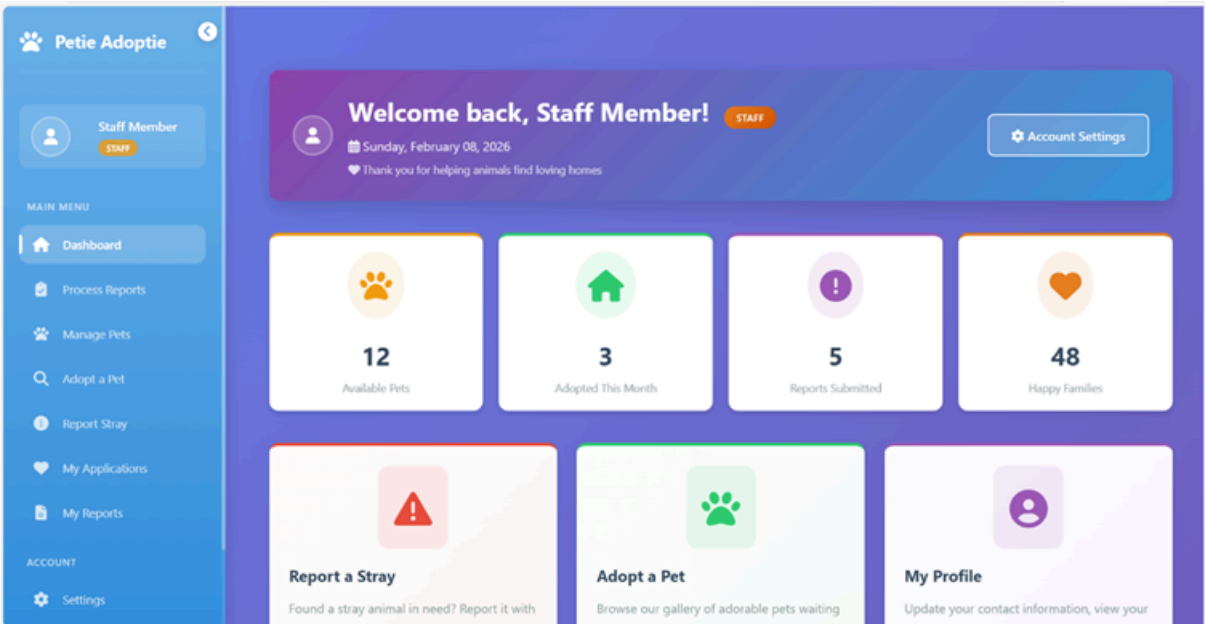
Petie Adoptie

Staff Member
STAFF

MAIN MENU

Dashboard

Process Reports

Manage Pets

Adopt a Pet

Report Stray

My Applications

My Reports

ACCOUNT

Settings

Welcome back, Staff Member! STAFF

Sunday, February 08, 2026

Thank you for helping animals find loving homes

Account Settings

12
Available Pets

3
Adopted This Month

5
Reports Submitted

48
Happy Families

Report a Stray

Found a stray animal in need? Report it with

Adopt a Pet

Browse our gallery of adorable pets waiting

My Profile

Update your contact information, view your